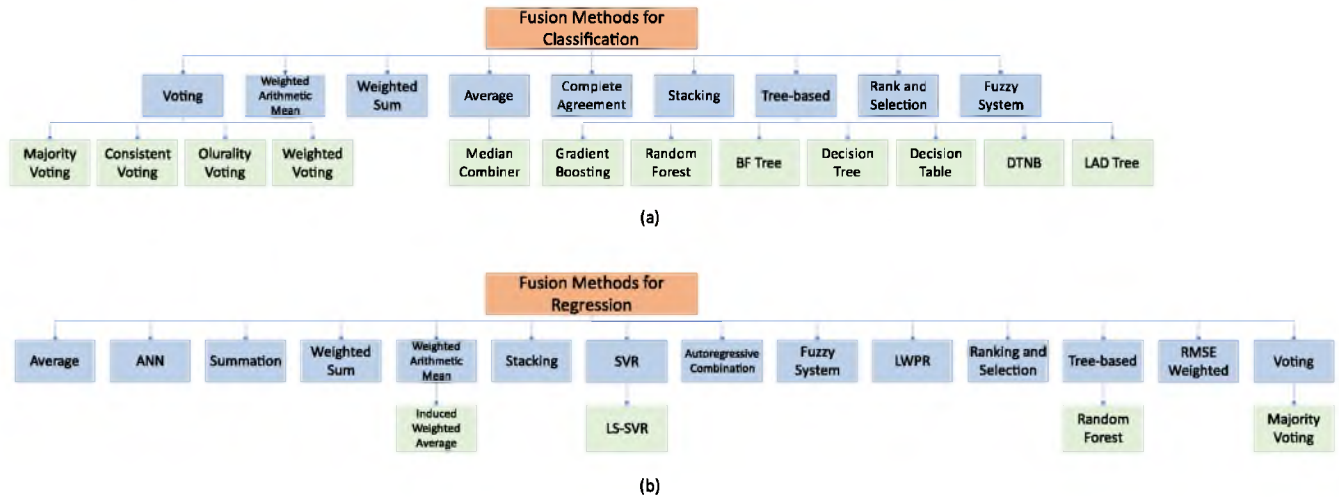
Fusion Methods for Classification

Voting

Weighted Arithmetic Mean

Weighted Sum

Average

Complete Agreement

Stacking

Tree-based

Rank and Selection

Fuzzy System

Majority Voting

Consistent Voting

Olurality Voting

Weighted Voting

Median Combiner

Gradient Boosting

Random Forest

BF Tree

Decision Tree

Decision Table

DTNB

LAD Tree

(a)

Fusion Methods for Regression

Average

ANN

Summation

Weighted Sum

Weighted Arithmetic Mean

Stacking

SVR

Autoregressive Combination

Fuzzy System

LWPR

Ranking and Selection

Tree-based

RMSE Weighted

Voting

Induced Weighted Average

LS-SVR

Random Forest

Majority Voting

(b)